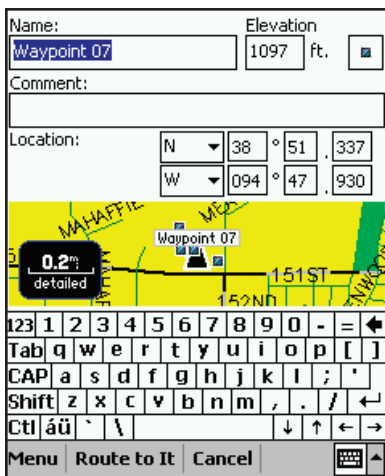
Name:
Waypoint 07
Elevation
1097 ft.
Comment:
Location:
N 38 ° 51 . 337
W 094 ° 47 . 930

MAHAFFIE
ME
Waypoint 07
0.2 mi
detailed
151ST
152ND
NWOO

123 1 2 3 4 5 6 7 8 9 0 - =
Tab q w e r t y u i o p [ ]
CAP a s d f g h j k l ; '
Shift z x c v b n m , . /
Ctl áü ` \

Menu | Route to It | Cancel